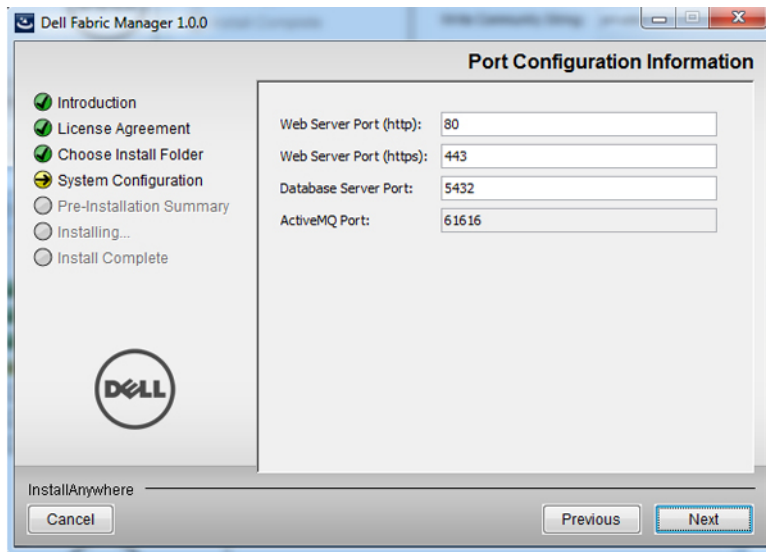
Dell Fabric Manager 1.0.0

Port Configuration Information

Introduction
License Agreement
Choose Install Folder
System Configuration
Pre-Installation Summary
Installing...
Install Complete

Web Server Port (http): 80
Web Server Port (https): 443
Database Server Port: 5432
ActiveMQ Port: 61616

DELL

InstallAnywhere

Cancel

Previous

Next